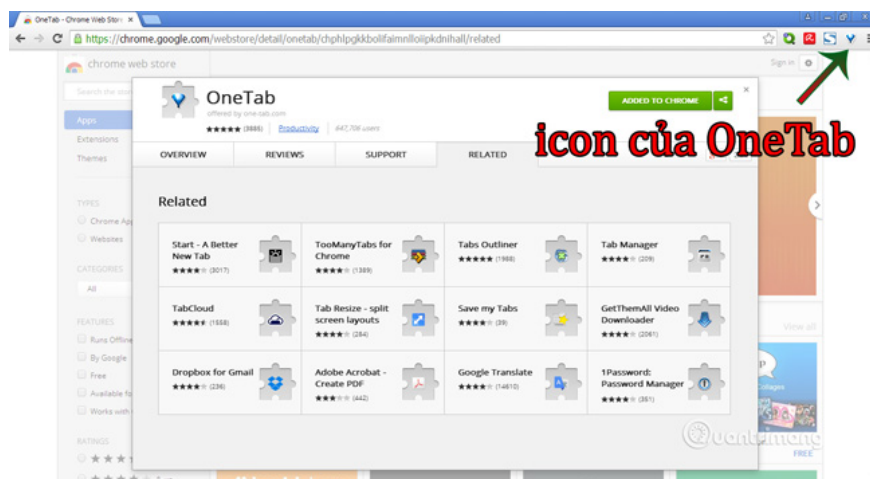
OneTab - Chrome Web Store

https://chrome.google.com/webstore/detail/onetab/chphlpgkkbolifaimnlloiipkdnihall/related

chrome web store

Sign in

Search the store

Apps
Extensions
Themes

TYPES
Chrome Apps
Websites

CATEGORIES
All

FEATURES
Runs Offline
By Google
Free
Available for
Works with

RATINGS

OneTab
offered by one-tab.com
★★★★★ (3886) Productivity 647,706 users

ADDED TO CHROME

icon của OneTab

OVERVIEW REVIEWS SUPPORT RELATED

Related

| Start - A Better New Tab ★★★★ (3017) | TooManyTabs for Chrome ★★★★ (1389) | Tabs Outliner ★★★★★ (1988) | Tab Manager ★★★★ (209) |
|---|---|---|---|
| TabCloud ★★★★ (1558) | Tab Resize - split screen layouts ★★★★ (284) | Save my Tabs ★★★★ (39) | GetThemAll Video Downloader ★★★★ (2061) |
| Dropbox for Gmail ★★★★ (236) | Adobe Acrobat - Create PDF ★★★ (442) | Google Translate ★★★★ (14610) | 1Password: Password Manager ★★★★ (351) |

View all

FREE

Quantrimang